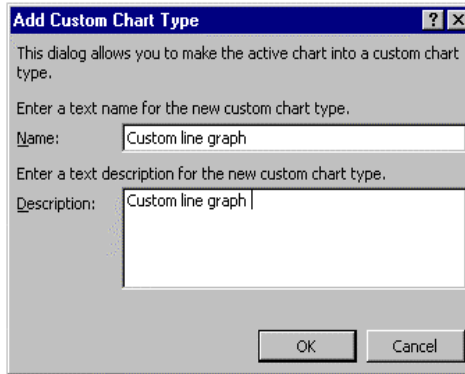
Add Custom Chart Type

?

This dialog allows you to make the active chart into a custom chart type.

Enter a text name for the new custom chart type.

Name: Custom line graph

Enter a text description for the new custom chart type.

Description: Custom line graph

OK

Cancel